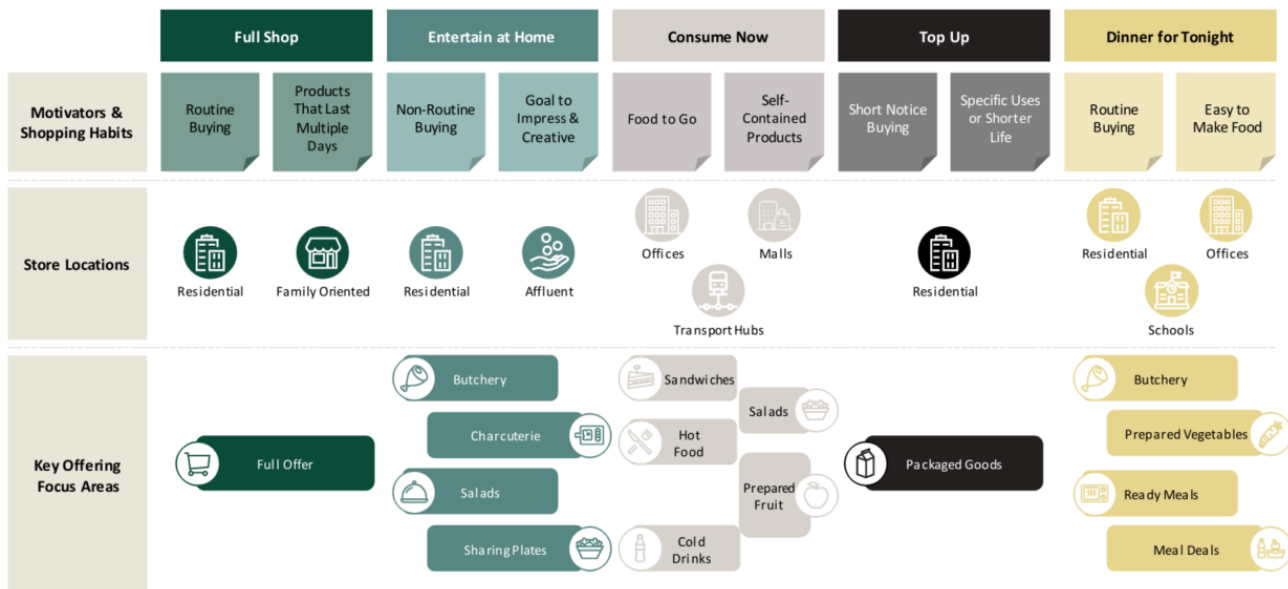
| | Full Shop | | Entertain at Home | | Consume Now | | Top Up | | Dinner for Tonight | |
|---|---|---|---|---|---|---|---|---|---|---|
| Motivators & Shopping Habits | Routine Buying | Products That Last Multiple Days | Non-Routine Buying | Goal to Impress & Creative | Food to Go | Self-Contained Products | Short Notice Buying | Specific Uses or Shorter Life | Routine Buying | Easy to Make Food |
| Store Locations | Residential | Family Oriented | Residential | Affluent | Offices, Malls, Transport Hubs | | Residential | | Residential, Offices, Schools | |
| Key Offering Focus Areas | Full Offer | | Butchery, Charcuterie, Salads, Sharing Plates | | Sandwiches, Hot Food, Cold Drinks | Salads, Prepared Fruit | Packaged Goods | | Butchery, Prepared Vegetables, Ready Meals, Meal Deals | |